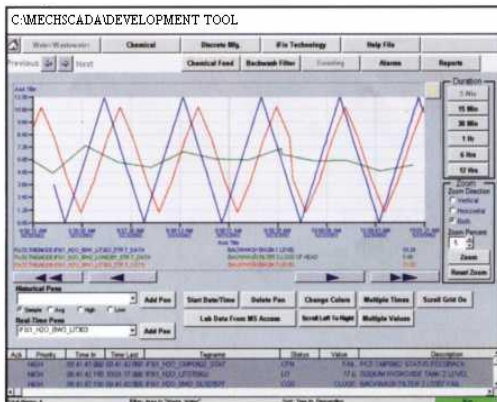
C:\MECHSCADA\DEVELOPMENT TOOL

Water/Wastewater
Chemical
Discrete Mfg.
iFix Technology
Help File

Previous
Next
Chemical Feed
Backwash Filter
Alarms
Reports

Duration
5 Min
15 Min
30 Min
1 Hr
6 Hrs
12 Hrs

Zoom
Zoom Direction
Vertical
Horizontal
Both
Zoom Percent
5
Zoom
Reset Zoom

Historical Pens
Add Pen
Sample
Avg
High
Low
Real-Time Pens
F301_H2O_BW3_LT303
Add Pen

Start Date/Time
Delete Pen
Change Colors
Multiple Times
Scroll Grid On
Lab Data From MS Access
Scroll Left To Right
Multiple Values

| Ack | Priority | Time In | Time Last | Tagname | Status | Value | Description |
|---|---|---|---|---|---|---|---|
| | HIGH | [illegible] | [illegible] | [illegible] | CFN | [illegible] | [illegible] |
| | HIGH | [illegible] | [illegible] | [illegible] | LO | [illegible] | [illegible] |
| | HIGH | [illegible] | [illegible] | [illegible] | COS | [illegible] | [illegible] |